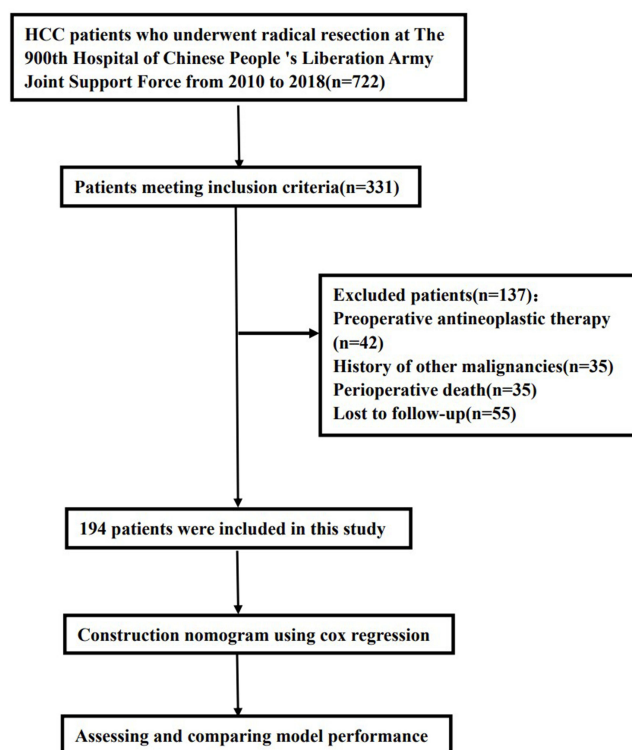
HCC patients who underwent radical resection at The 900th Hospital of Chinese People 's Liberation Army Joint Support Force from 2010 to 2018(n=722)

Patients meeting inclusion criteria(n=331)

Excluded patients(n=137)：
Preoperative antineoplastic therapy (n=42)
History of other malignancies(n=35)
Perioperative death(n=35)
Lost to follow-up(n=55)

194 patients were included in this study

Construction nomogram using cox regression

Assessing and comparing model performance